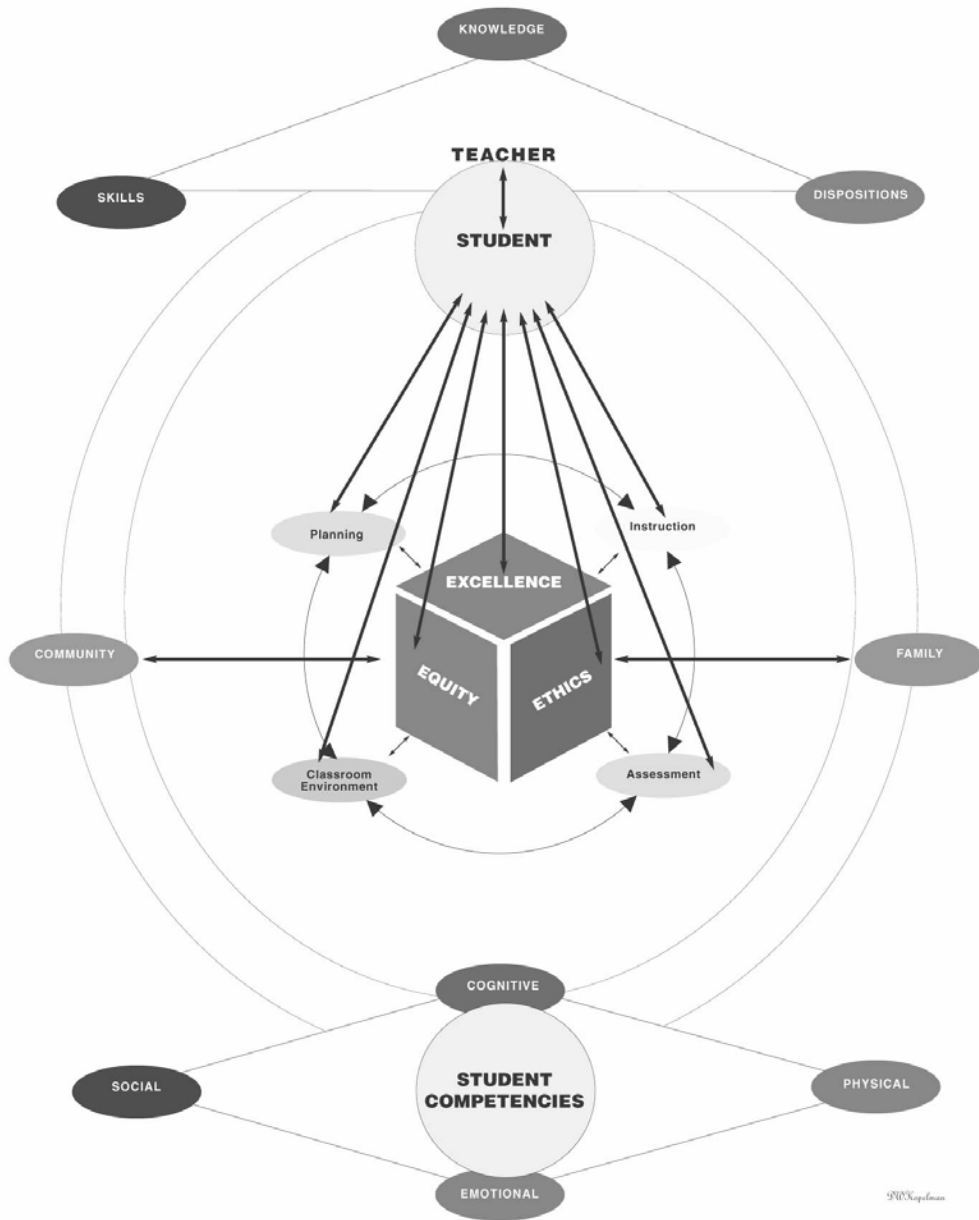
KNOWLEDGE

TEACHER

SKILLS

DISPOSITIONS

STUDENT

Planning

Instruction

EXCELLENCE

COMMUNITY

EQUITY

ETHICS

FAMILY

Classroom Environment

Assessment

COGNITIVE

SOCIAL

STUDENT COMPETENCIES

PHYSICAL

EMOTIONAL

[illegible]